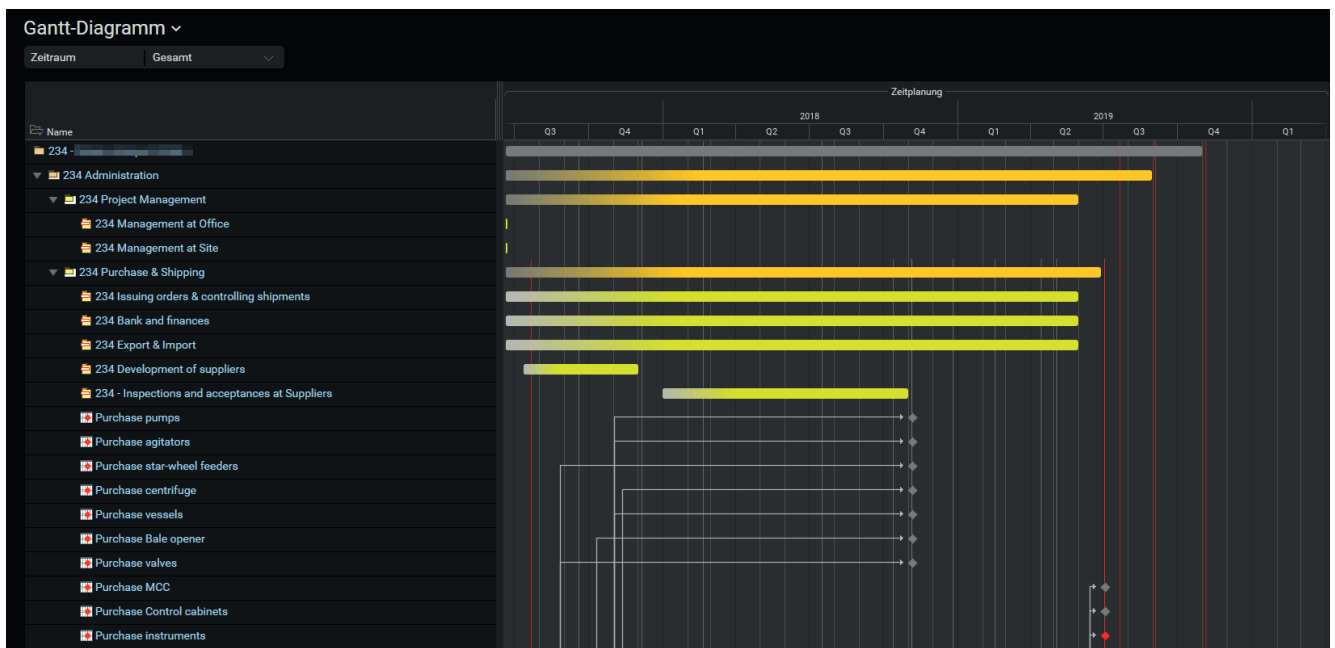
Gantt-Diagramm

| Zeitraum | Gesamt |
|---|---|

Zeitplanung

2018 | 2019

Q3 | Q4 | Q1 | Q2 | Q3 | Q4 | Q1 | Q2 | Q3 | Q4 | Q1

Name

234 - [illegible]
234 Administration
234 Project Management
234 Management at Office
234 Management at Site
234 Purchase & Shipping
234 Issuing orders & controlling shipments
234 Bank and finances
234 Export & Import
234 Development of suppliers
234 - Inspections and acceptances at Suppliers
Purchase pumps
Purchase agitators
Purchase star-wheel feeders
Purchase centrifuge
Purchase vessels
Purchase Bale opener
Purchase valves
Purchase MCC
Purchase Control cabinets
Purchase instruments